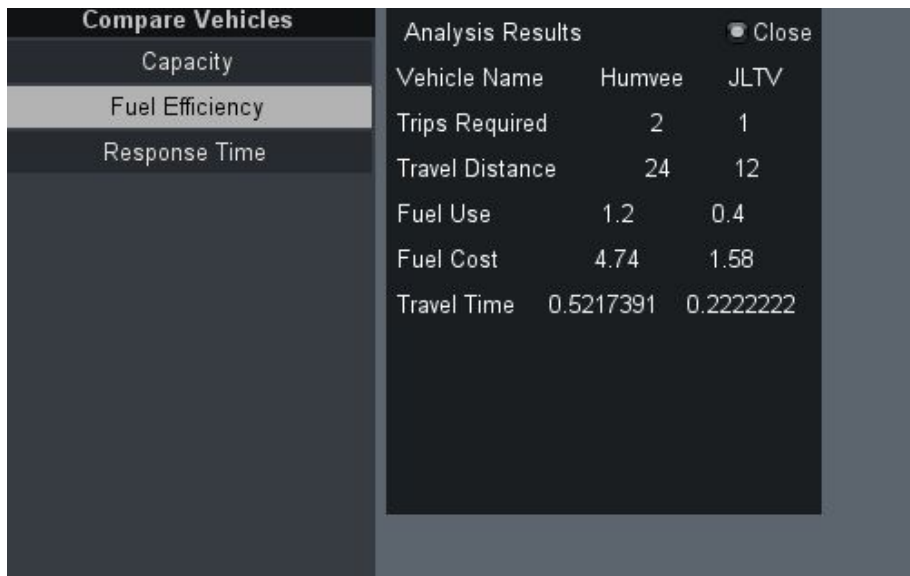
Compare Vehicles

Capacity

Fuel Efficiency

Response Time

Analysis Results

Close

| Vehicle Name | Humvee | JLTV |
|---|---|---|
| Trips Required | 2 | 1 |
| Travel Distance | 24 | 12 |
| Fuel Use | 1.2 | 0.4 |
| Fuel Cost | 4.74 | 1.58 |
| Travel Time | 0.5217391 | 0.2222222 |